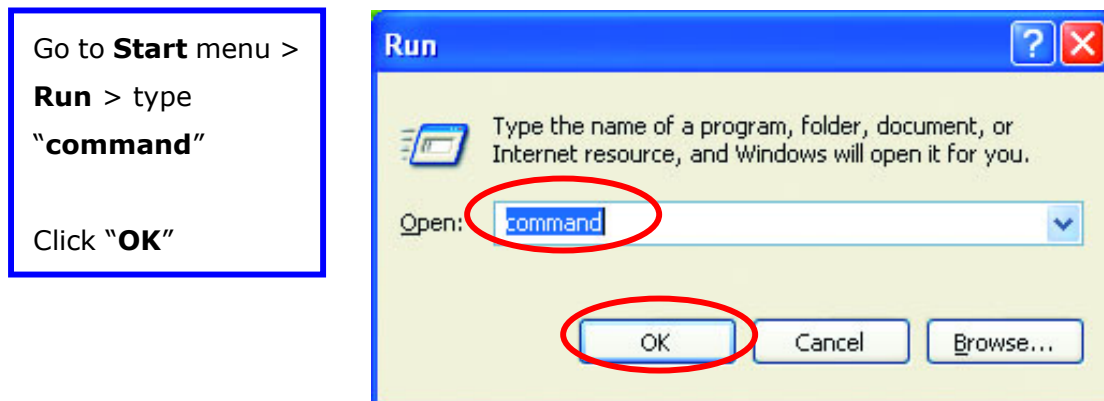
Go to **Start** menu > **Run** > type "**command**"

Click "**OK**"

Run

?

Type the name of a program, folder, document, or Internet resource, and Windows will open it for you.

Open: command

OK

Cancel

Browse...